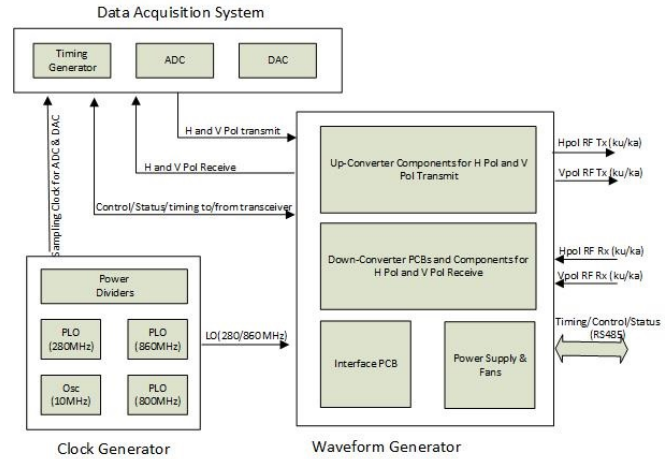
Data Acquisition System

Timing Generator

ADC

DAC

Sampling Clock for ADC & DAC

H and V Pol transmit

H and V Pol Receive

Control/Status/timing to/from transceiver

Up-Converter Components for H Pol and V Pol Transmit

Hpol RF Tx (ku/ka)

Vpol RF Tx (ku/ka)

Down-Converter PCBs and Components for H Pol and V Pol Receive

Hpol RF Rx (ku/ka)

Vpol RF Rx (ku/ka)

Power Dividers

PLO (280MHz)

PLO (860MHz)

Osc (10MHz)

PLO (800MHz)

LO(280/860MHz)

Interface PCB

Power Supply & Fans

Timing/Control/Status (RS485)

Clock Generator

Waveform Generator